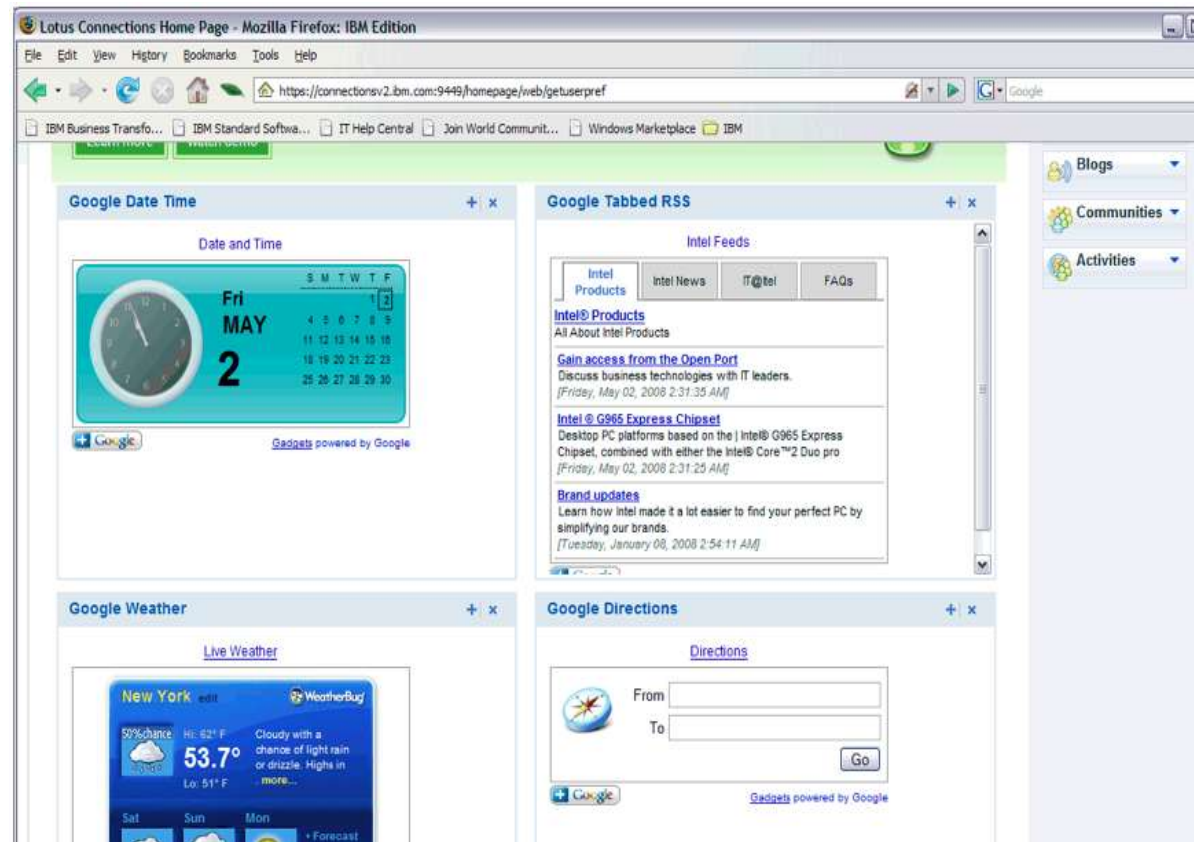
Lotus Connections Home Page - Mozilla Firefox: IBM Edition

File Edit View History Bookmarks Tools Help

https://connectionsv2.ibm.com:9449/homepage/web/getuserpref

Google

IBM Business Transfo... IBM Standard Softwa... IT Help Central Join World Communit... Windows Marketplace IBM

Blogs

Communities

Activities

Google Date Time + x

Date and Time

Fri
MAY
2

| S | M | T | W | T | F |
|---|---|---|---|---|---|
| | | | | 1 | 2 |
| 4 | 5 | 6 | 7 | 8 | 9 |
| 11 | 12 | 13 | 14 | 15 | 16 |
| 18 | 19 | 20 | 21 | 22 | 23 |
| 25 | 26 | 27 | 28 | 29 | 30 |

Google

Gadgets powered by Google

Google Tabbed RSS + x

Intel Feeds

Intel Products | Intel News | IT@Intel | FAQs

Intel® Products
All About Intel Products

Gain access from the Open Port
Discuss business technologies with IT leaders.
[Friday, May 02, 2008 2:31:35 AM]

Intel ® G965 Express Chipset
Desktop PC platforms based on the | Intel® G965 Express Chipset, combined with either the Intel® Core™2 Duo pro
[Friday, May 02, 2008 2:31:25 AM]

Brand updates
Learn how Intel made it a lot easier to find your perfect PC by simplifying our brands.
[Tuesday, January 08, 2008 2:54:11 AM]

Google Weather + x

Live Weather

New York edit WeatherBug

50% chance Hi: 62° F
53.7°
Lo: 51° F

Cloudy with a chance of light rain or drizzle. Highs in ...more...

Sat Sun Mon
• Forecast

Google Directions + x

Directions

From
To
Go

Google

Gadgets powered by Google